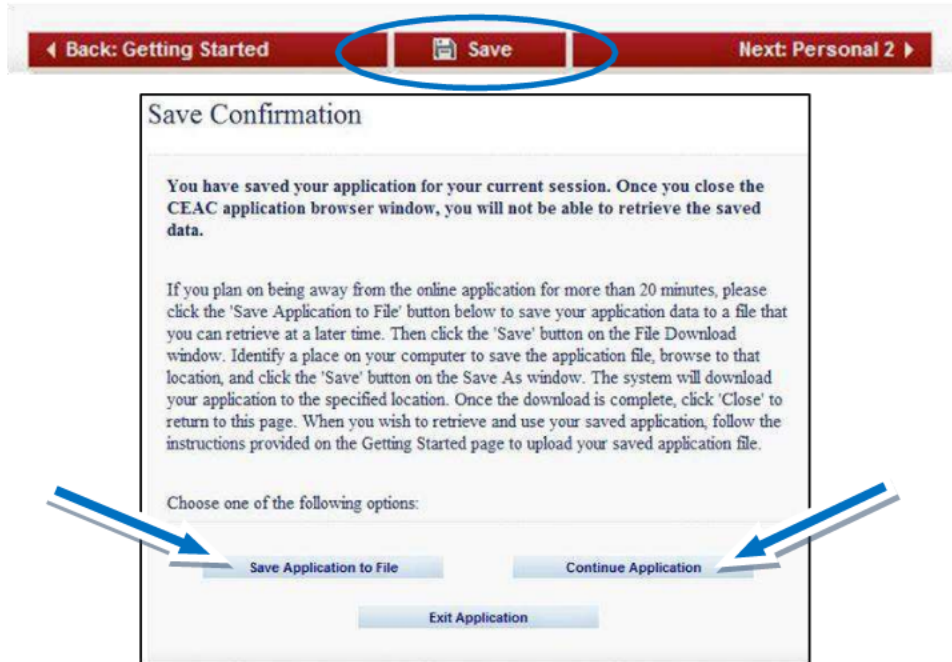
◄ Back: Getting Started

Save

Next: Personal 2 ►

Save Confirmation

You have saved your application for your current session. Once you close the CEAC application browser window, you will not be able to retrieve the saved data.

If you plan on being away from the online application for more than 20 minutes, please click the 'Save Application to File' button below to save your application data to a file that you can retrieve at a later time. Then click the 'Save' button on the File Download window. Identify a place on your computer to save the application file, browse to that location, and click the 'Save' button on the Save As window. The system will download your application to the specified location. Once the download is complete, click 'Close' to return to this page. When you wish to retrieve and use your saved application, follow the instructions provided on the Getting Started page to upload your saved application file.

Choose one of the following options:

Save Application to File

Continue Application

Exit Application